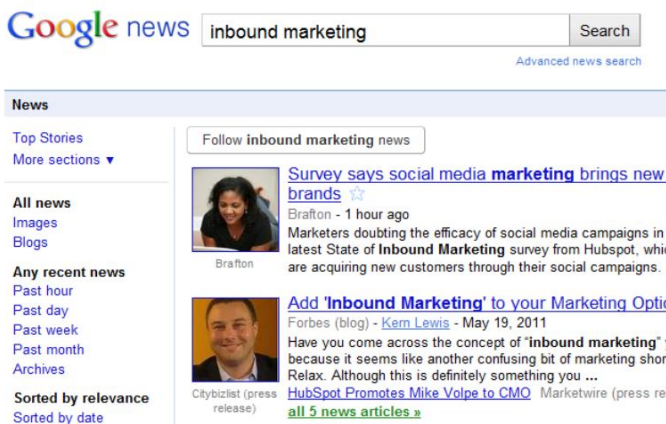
Google news

inbound marketing

Search

Advanced news search

News

Top Stories
More sections ▼

All news
Images
Blogs

Any recent news
Past hour
Past day
Past week
Past month
Archives

Sorted by relevance
Sorted by date

Follow inbound marketing news

Survey says social media marketing brings new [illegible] brands ☆

Brafton

Brafton - 1 hour ago

Marketers doubting the efficacy of social media campaigns in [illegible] latest State of Inbound Marketing survey from Hubspot, whi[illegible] are acquiring new customers through their social campaigns. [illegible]

Add 'Inbound Marketing' to your Marketing Optic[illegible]

Citybizlist (press release)

Forbes (blog) - Kern Lewis - May 19, 2011

Have you come across the concept of "inbound marketing" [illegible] because it seems like another confusing bit of marketing shor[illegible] Relax. Although this is definitely something you ...

HubSpot Promotes Mike Volpe to CMO Marketwire (press re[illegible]

all 5 news articles »